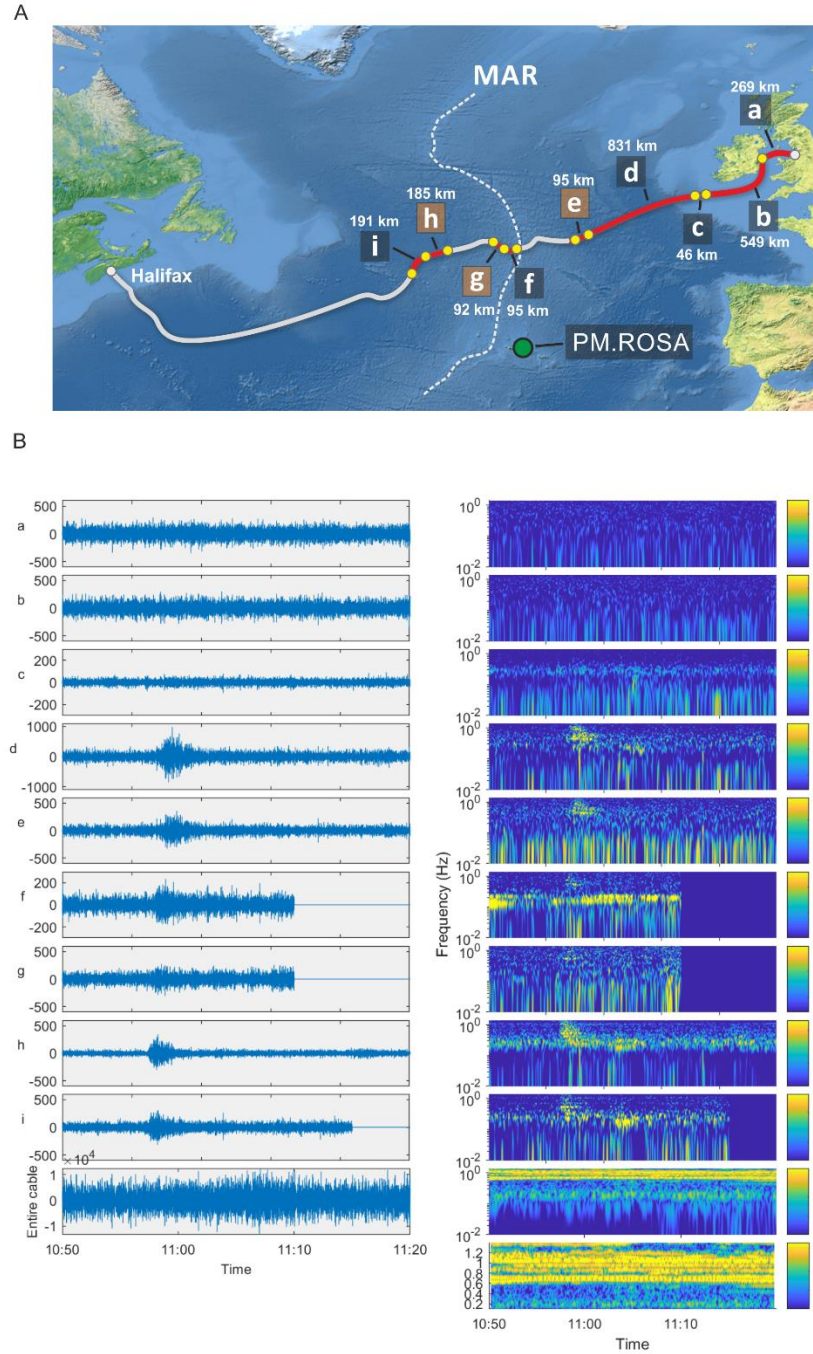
A

MAR

269 km
a
831 km
d
95 km
e
185 km
h
191 km
i
Halifax
g
92 km
f
95 km
c
46 km
b
549 km
PM.ROSA

B

a
500
0
-500
b
500
0
-500
c
200
0
-200
d
1000
0
-1000
e
500
0
-500
f
200
0
-200
g
500
0
-500
h
500
0
-500
i
500
0
-500
$\times 10^4$
Entire cable
1
0.5
0
-0.5
-1
10:50
11:00
11:10
11:20
Time

$10^0$
$10^{-2}$
$10^0$
$10^{-2}$
$10^0$
$10^{-2}$
$10^0$
$10^{-2}$
$10^0$
$10^{-2}$
$10^0$
$10^{-2}$
$10^0$
$10^{-2}$
$10^0$
$10^{-2}$
$10^0$
$10^{-2}$
$10^0$
$10^{-2}$
Frequency (Hz)
1.2
1
0.8
0.6
0.4
0.2
10:50
11:00
11:10
Time